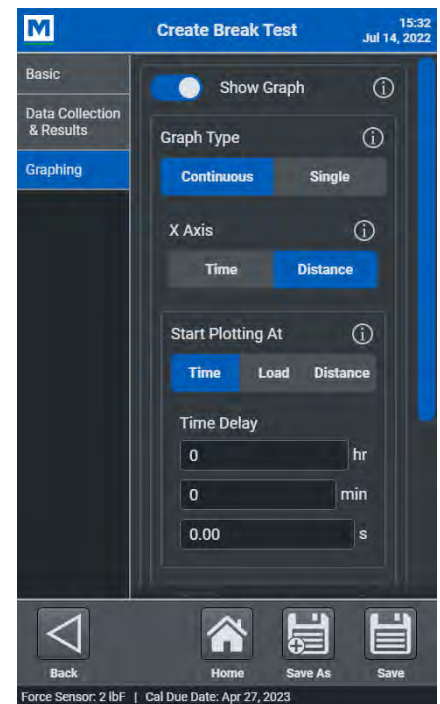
M

Create Break Test

15:32
Jul 14, 2022

Basic

Data Collection & Results

Graphing

Show Graph

Graph Type

Continuous

Single

X Axis

Time

Distance

Start Plotting At

Time

Load

Distance

Time Delay

0

hr

0

min

0.00

s

Back

Home

Save As

Save

Force Sensor: 2 lbF | Cal Due Date: Apr 27, 2023